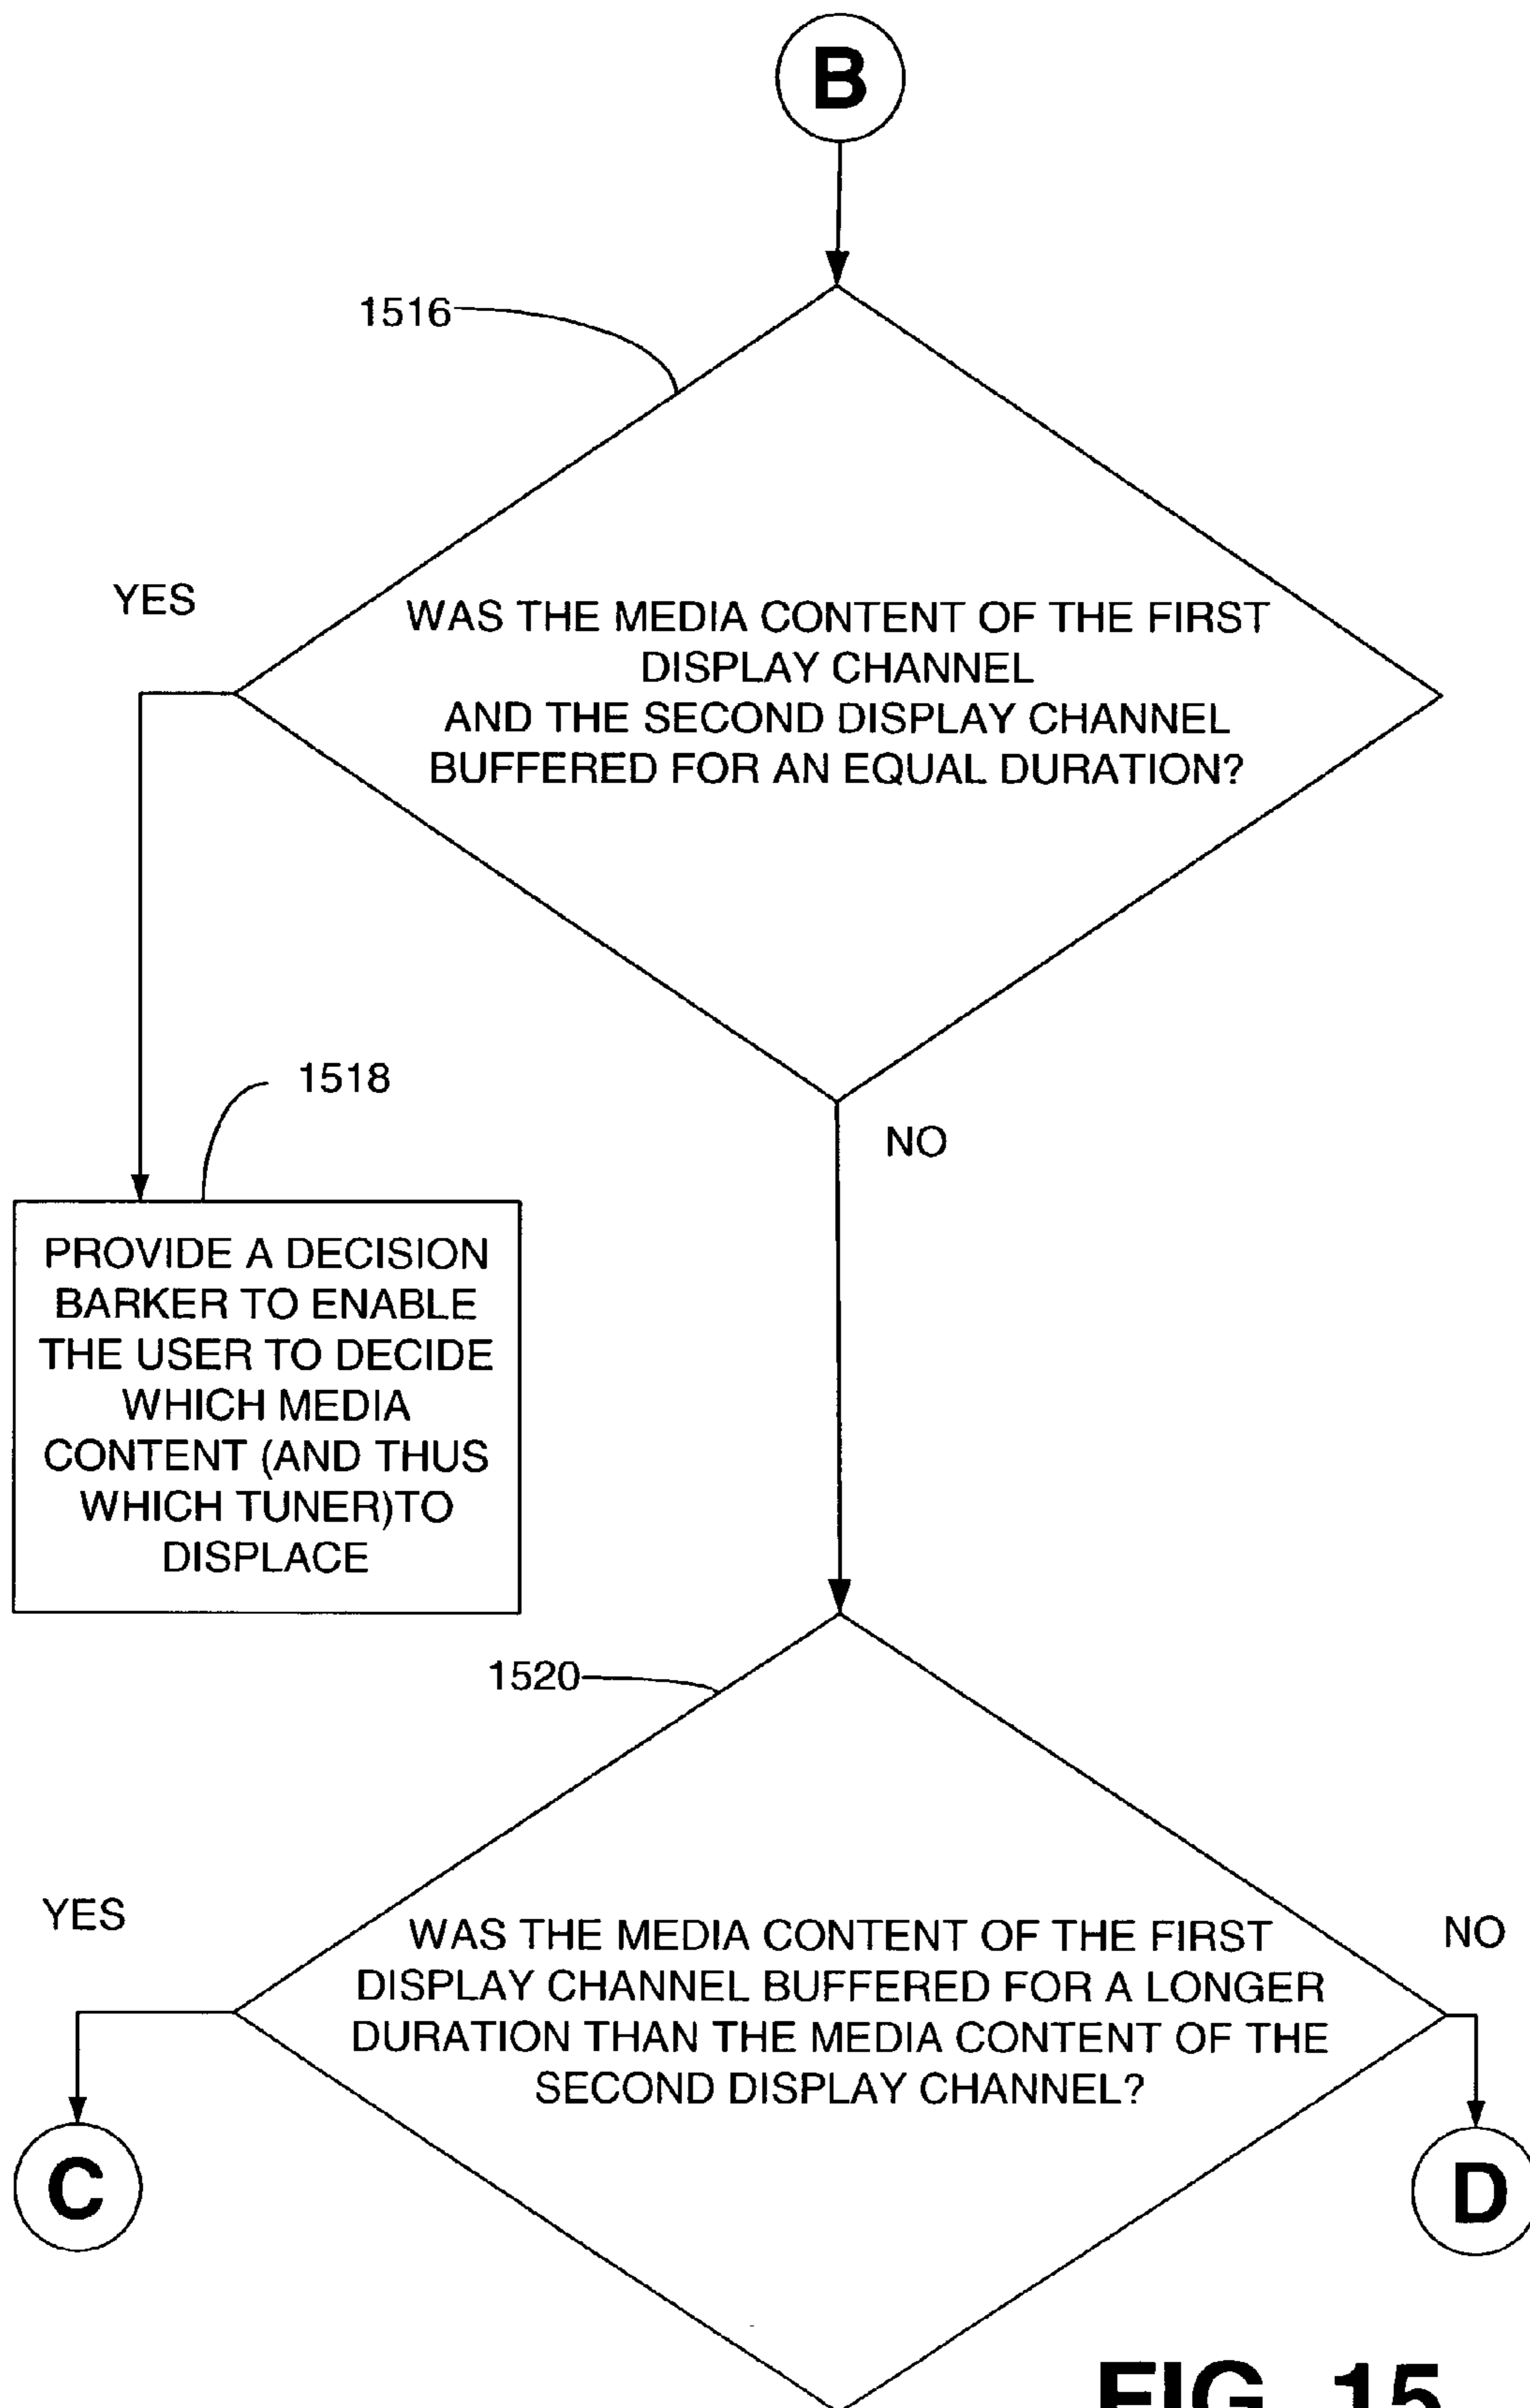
B

1516

YES

WAS THE MEDIA CONTENT OF THE FIRST DISPLAY CHANNEL AND THE SECOND DISPLAY CHANNEL BUFFERED FOR AN EQUAL DURATION?

1518

NO

PROVIDE A DECISION BARKER TO ENABLE THE USER TO DECIDE WHICH MEDIA CONTENT (AND THUS WHICH TUNER)TO DISPLACE

1520

YES

WAS THE MEDIA CONTENT OF THE FIRST DISPLAY CHANNEL BUFFERED FOR A LONGER DURATION THAN THE MEDIA CONTENT OF THE SECOND DISPLAY CHANNEL?

NO

C

D

FIG. 15